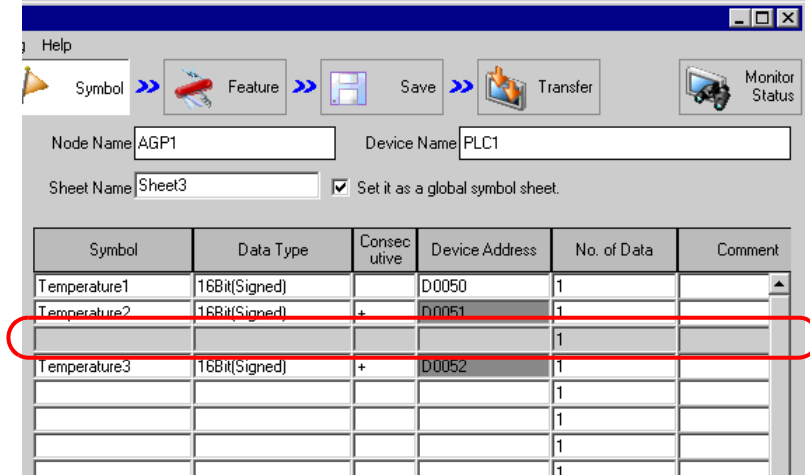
Help

Symbol

Feature

Save

Transfer

Monitor Status

Node Name AGP1

Device Name PLC1

Sheet Name Sheet3

Set it as a global symbol sheet.

| Symbol | Data Type | Consecutive | Device Address | No. of Data | Comment |
|---|---|---|---|---|---|
| Temperature1 | 16Bit(Signed) | | D0050 | 1 | |
| Temperature2 | 16Bit(Signed) | + | D0051 | 1 | |
| | | | | 1 | |
| Temperature3 | 16Bit(Signed) | + | D0052 | 1 | |
| | | | | 1 | |
| | | | | 1 | |
| | | | | 1 | |
| | | | | 1 | |